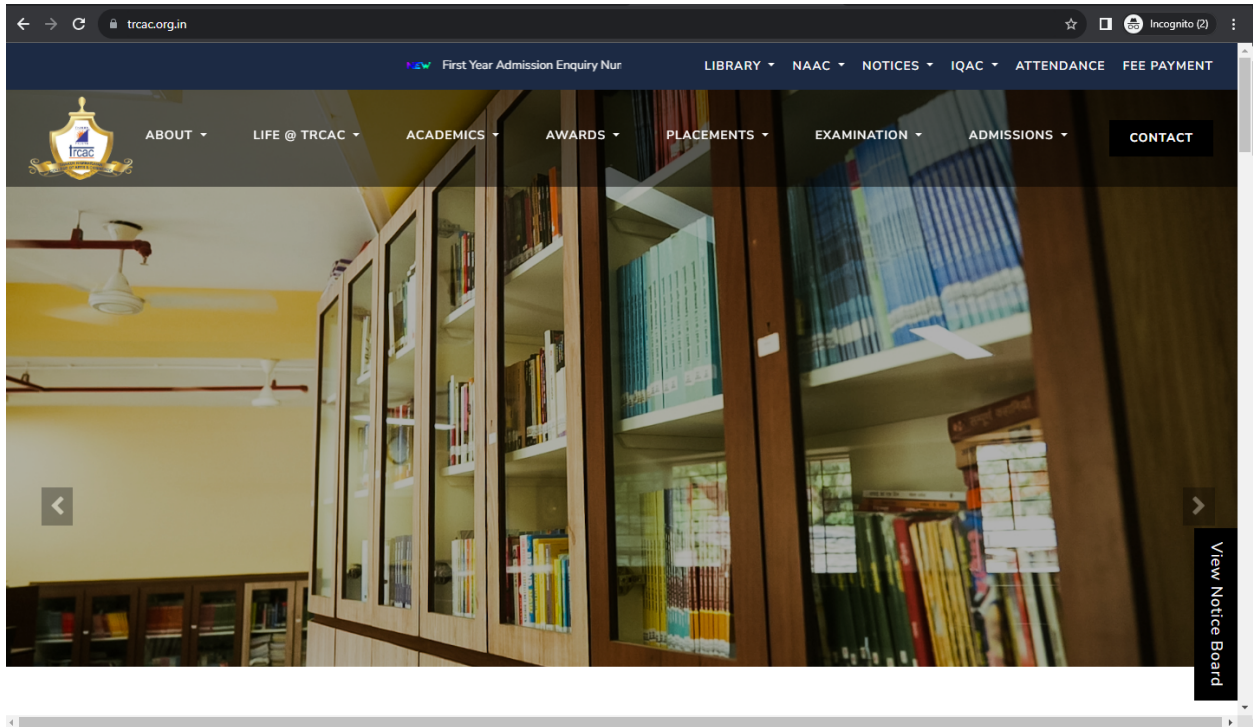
trcac.org.in

Incognito (2)

NEW First Year Admission Enquiry Nur

LIBRARY NAAC NOTICES IQAC ATTENDANCE FEE PAYMENT

trcac

ABOUT LIFE @ TRCAC ACADEMICS AWARDS PLACEMENTS EXAMINATION ADMISSIONS CONTACT

View Notice Board